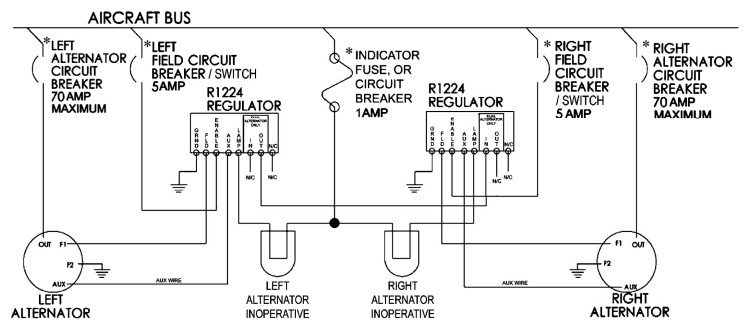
AIRCRAFT BUS

*LEFT ALTERNATOR CIRCUIT BREAKER 70 AMP MAXIMUM

*LEFT FIELD CIRCUIT BREAKER / SWITCH 5AMP

R1224 REGULATOR

GRND FLD ENABLE AUX LAMP IN OUT N/C

N/C N/C

*INDICATOR FUSE, OR CIRCUIT BREAKER 1AMP

R1224 REGULATOR

GRND FLD ENABLE AUX LAMP IN OUT N/C

N/C N/C

*RIGHT FIELD CIRCUIT BREAKER / SWITCH 5 AMP

*RIGHT ALTERNATOR CIRCUIT BREAKER 70 AMP MAXIMUM

OUT F1 F2 AUX

AUX WIRE

LEFT ALTERNATOR

LEFT ALTERNATOR INOPERATIVE

RIGHT ALTERNATOR INOPERATIVE

AUX WIRE

F1 OUT F2 AUX

RIGHT ALTERNATOR